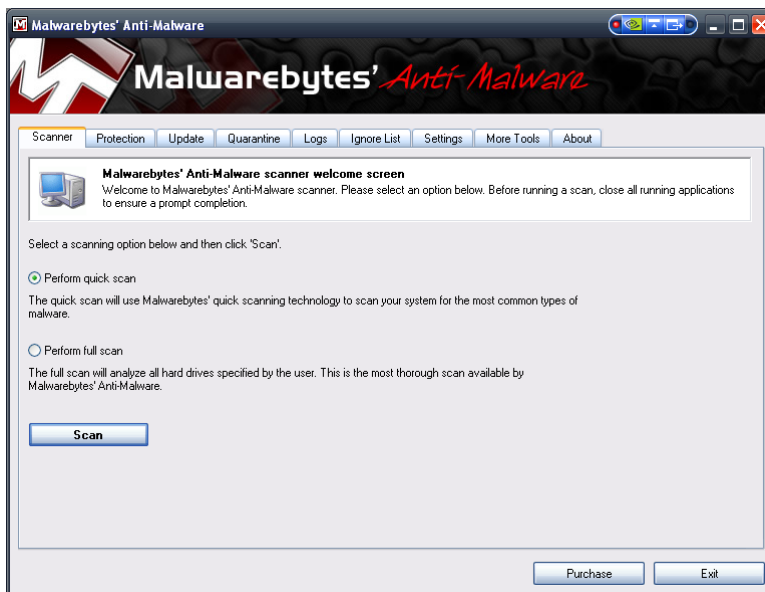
Malwarebytes' Anti-Malware

Malwarebytes' Anti-Malware

Scanner | Protection | Update | Quarantine | Logs | Ignore List | Settings | More Tools | About

Malwarebytes' Anti-Malware scanner welcome screen
Welcome to Malwarebytes' Anti-Malware scanner. Please select an option below. Before running a scan, close all running applications to ensure a prompt completion.

Select a scanning option below and then click 'Scan'.

Perform quick scan

The quick scan will use Malwarebytes' quick scanning technology to scan your system for the most common types of malware.

Perform full scan

The full scan will analyze all hard drives specified by the user. This is the most thorough scan available by Malwarebytes' Anti-Malware.

Scan

Purchase

Exit